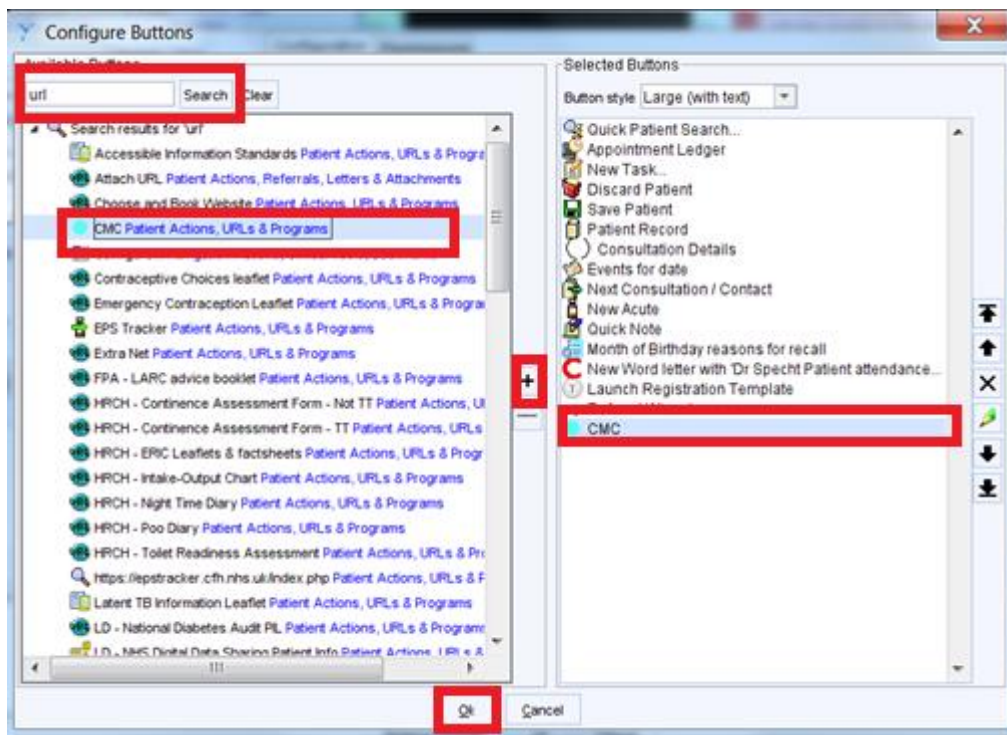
Configure Buttons

Available Buttons

url Search Clear

Search results for 'url'
Accessible Information Standards Patient Actions, URLs & Progra
Attach URL Patient Actions, Referrals, Letters & Attachments
Choose and Book Website Patient Actions, URLs & Programs
CMC Patient Actions, URLs & Programs
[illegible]
Contraceptive Choices leaflet Patient Actions, URLs & Programs
Emergency Contraception Leaflet Patient Actions, URLs & Progra
EPS Tracker Patient Actions, URLs & Programs
Extra Net Patient Actions, URLs & Programs
FPA - LARC advice booklet Patient Actions, URLs & Programs
HRCH - Continence Assessment Form - Not TT Patient Actions, U
HRCH - Continence Assessment Form - TT Patient Actions, URLs
HRCH - ERIC Leaflets & factsheets Patient Actions, URLs & Progr
HRCH - Intake-Output Chart Patient Actions, URLs & Programs
HRCH - Night Time Diary Patient Actions, URLs & Programs
HRCH - Poo Diary Patient Actions, URLs & Programs
HRCH - Toilet Readiness Assessment Patient Actions, URLs & Pr
https://epstracker.cfh.nhs.uk/index.php Patient Actions, URLs & F
Latent TB Information Leaflet Patient Actions, URLs & Programs
LD - National Diabetes Audit PIL Patient Actions, URLs & Program
LD - NHS Digital Data Sharing Patient Info Patient Actions, URLs &

+
—

Selected Buttons

Button style Large (with text)

Quick Patient Search...
Appointment Ledger
New Task...
Discard Patient
Save Patient
Patient Record
Consultation Details
Events for date
Next Consultation / Contact
New Acute
Quick Note
Month of Birthday reasons for recall
New Word letter with 'Dr Specht Patient attendance...
Launch Registration Template
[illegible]
CMC

Ok Cancel